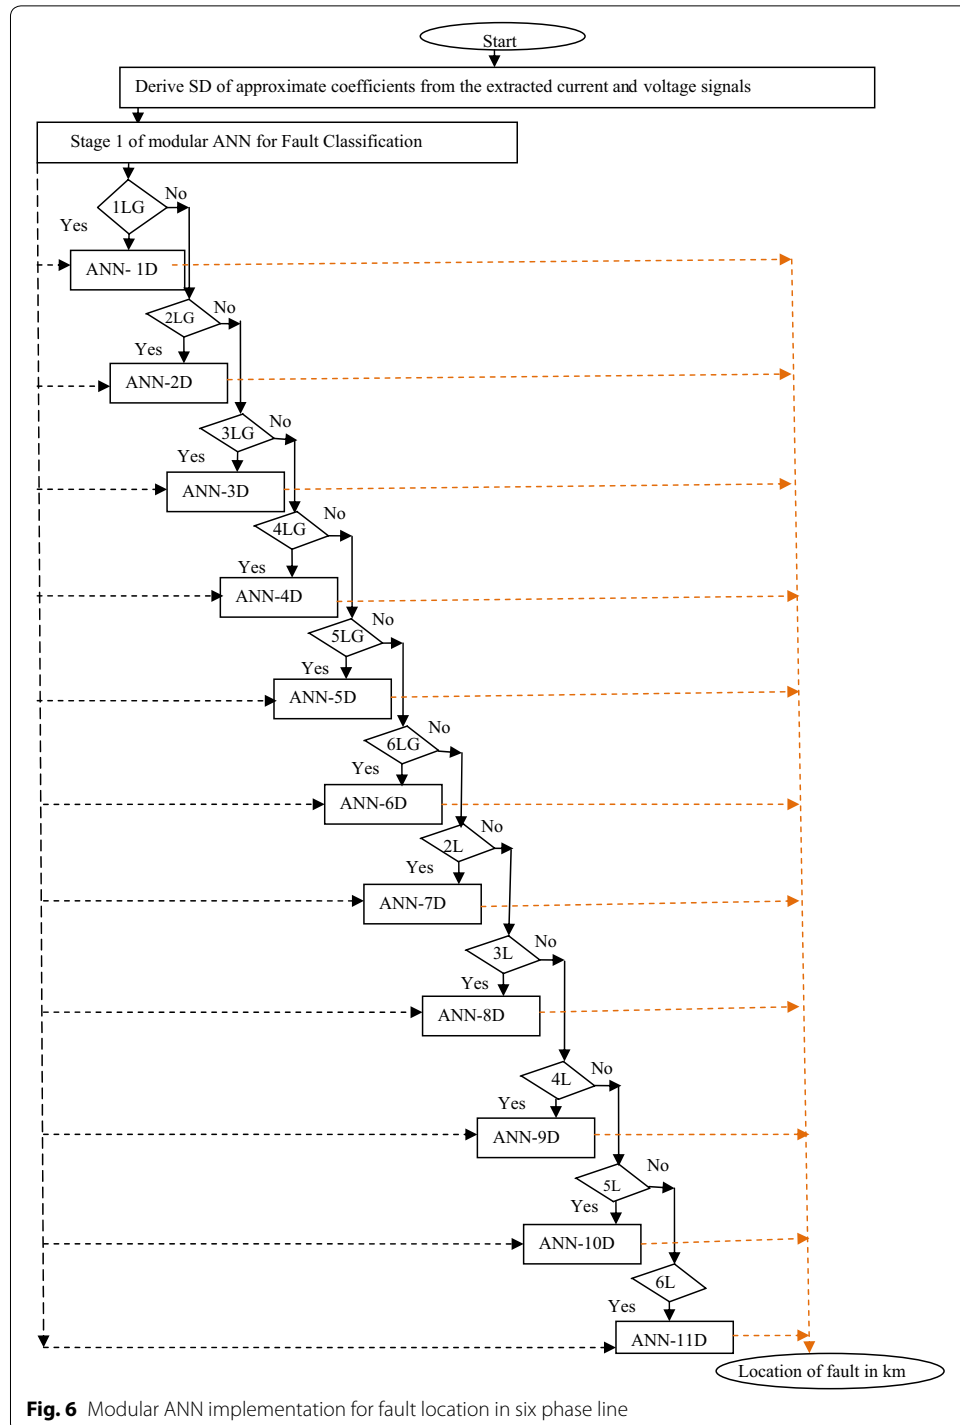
Start

Derive SD of approximate coefficients from the extracted current and voltage signals

Stage 1 of modular ANN for Fault Classification

1LG
No
Yes
ANN- 1D

2LG
No
Yes
ANN-2D

3LG
No
Yes
ANN-3D

4LG
No
Yes
ANN-4D

5LG
No
Yes
ANN-5D

6LG
No
Yes
ANN-6D

2L
No
Yes
ANN-7D

3L
No
Yes
ANN-8D

4L
No
Yes
ANN-9D

5L
No
Yes
ANN-10D

6L
Yes
ANN-11D

Location of fault in km

Fig. 6 Modular ANN implementation for fault location in six phase line